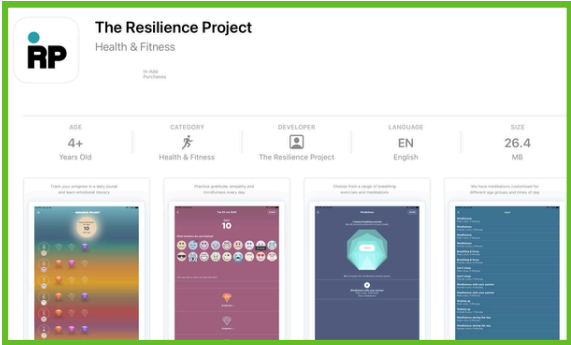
RP

The Resilience Project

Health & Fitness

In-App Purchases

| AGE | CATEGORY | DEVELOPER | LANGUAGE | SIZE |
|---|---|---|---|---|
| 4+ | | | EN | 26.4 |
| Years Old | Health & Fitness | The Resilience Project | English | MB |

Track your emotions in a daily journal and learn emotional literacy

Practice gratitude, empathy and mindfulness every day

Choose from a range of breathing exercises and meditations

We have meditations customised for different age groups and times of day

10

10

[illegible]